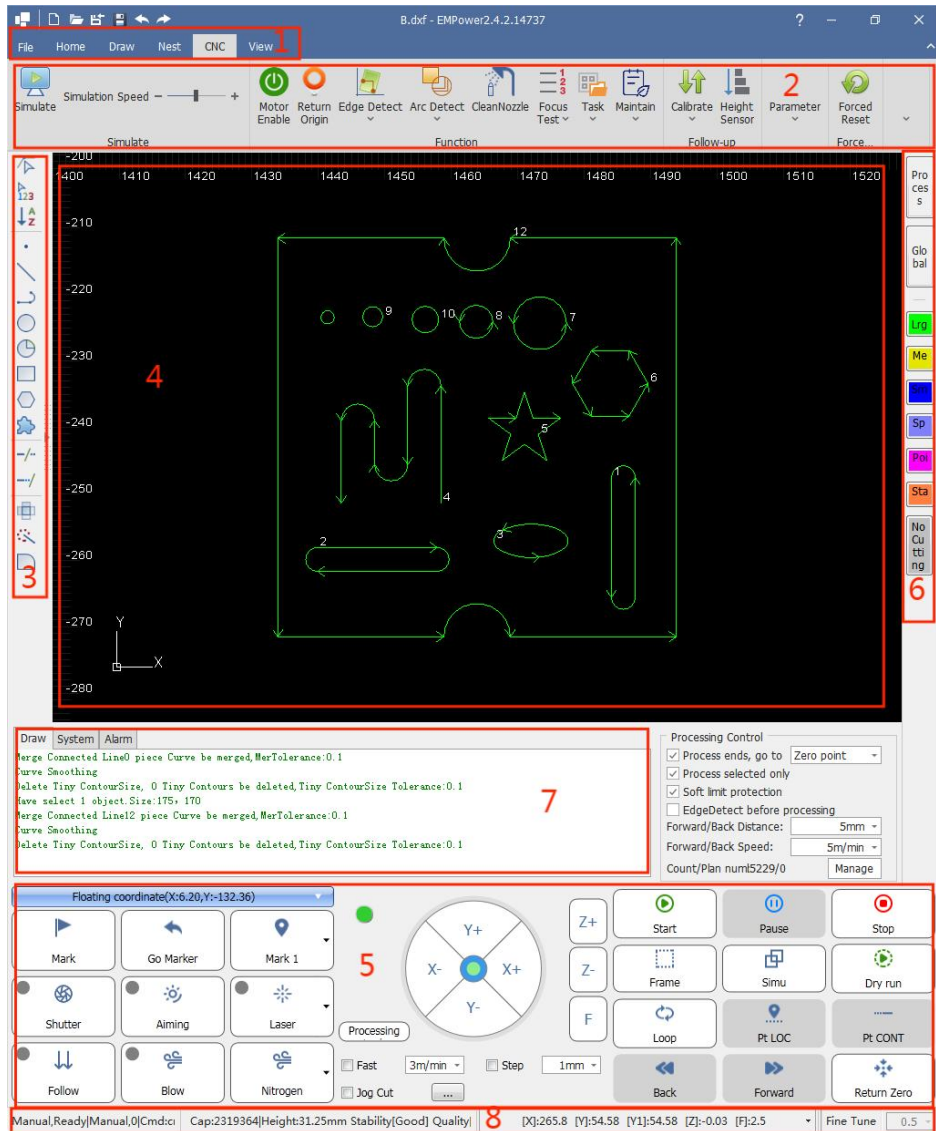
B.dxf - EMPower2.4.2.14737

File Home Draw Nest CNC View 1

Simulate Simulation Speed − +
Simulate

Motor Enable Return Origin Edge Detect Arc Detect CleanNozzle Focus Test Task Maintain
Function

Calibrate Height Sensor
Follow-up

2
Parameter

Forced Reset
Force...

-200
1400 1410 1420 1430 1440 1450 1460 1470 1480 1490 1500 1510 1520
-210
-220
-230
-240
-250
-260
-270
-280

12
9 10 8 7
6
5
4
1
2
3
Y
X

4

3

Proces s
Glo bal
Lrg
Me
Sm
Sp
Pot
Sta
No Cu tti ng
6

Draw System Alarm
Merge Connected Line0 piece Curve be merged,MerTolerance:0.1
Curve Smoothing
Delete Tiny ContourSize, 0 Tiny Contours be deleted,Tiny ContourSize Tolerance:0.1
Have select 1 object.Size:175, 170
Merge Connected Line12 piece Curve be merged,MerTolerance:0.1
Curve Smoothing
Delete Tiny ContourSize, 0 Tiny Contours be deleted,Tiny ContourSize Tolerance:0.1

7

Processing Control
Process ends, go to Zero point
Process selected only
Soft limit protection
EdgeDetect before processing
Forward/Back Distance: 5mm
Forward/Back Speed: 5m/min
Count/Plan numl5229/0 Manage

Floating coordinate(X:6.20,Y:-132.36)
Mark Go Marker Mark 1
Shutter Aiming Laser
Follow Blow Nitrogen
5
Processing
Y+ X- X+ Y-
Z+ Z- F
Fast 3m/min Step 1mm
Jog Cut ...
Start Pause Stop
Frame Simu Dry run
Loop Pt LOC Pt CONT
Back Forward Return Zero

Manual,Ready|Manual,0|Cmd:c Cap:2319364|Height:31.25mm Stability[Good] Quality| 8 [X]:265.8 [Y]:54.58 [Y1]:54.58 [Z]:-0.03 [F]:2.5 Fine Tune 0.5